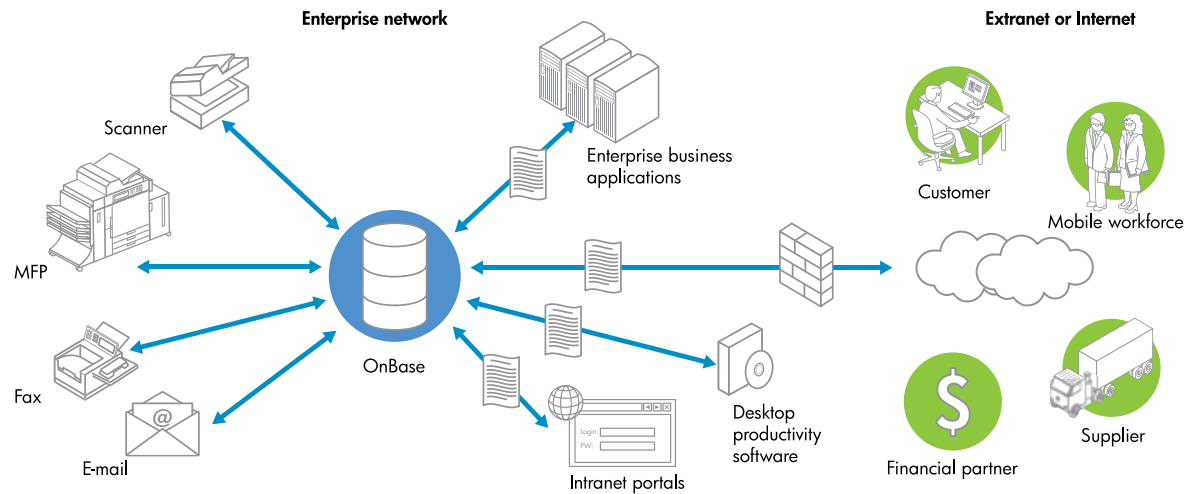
Enterprise network

Extranet or Internet

Scanner

Enterprise business applications

Customer

Mobile workforce

MFP

OnBase

Fax

@

E-mail

Login:
PW:

Intranet portals

Desktop productivity software

$

Financial partner

Supplier